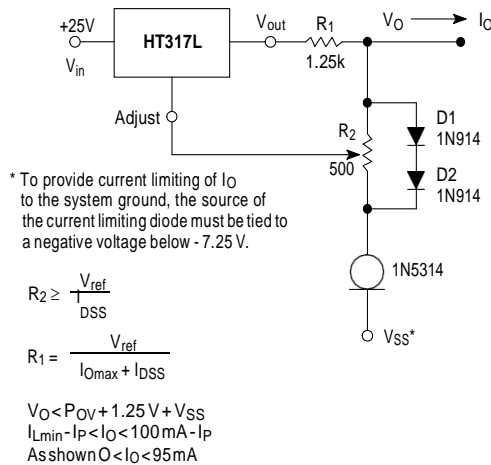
+25V
$V_{in}$
HT317L
$V_{out}$
$R_1$
1.25k
$V_O$
$I_O$
Adjust
$R_2$
500
D1
1N914
D2
1N914
1N5314
$V_{SS}$*

* To provide current limiting of $I_O$ to the system ground, the source of the current limiting diode must be tied to a negative voltage below - 7.25 V.

$R_2 \geq \frac{V_{ref}}{I_{DSS}}$

$R_1 = \frac{V_{ref}}{I_{Omax} + I_{DSS}}$

$V_O < P_{OV} + 1.25\,V + V_{SS}$
$I_{Lmin} - I_P < I_O < 100\,mA - I_P$
As shown $0 < I_O < 95\,mA$